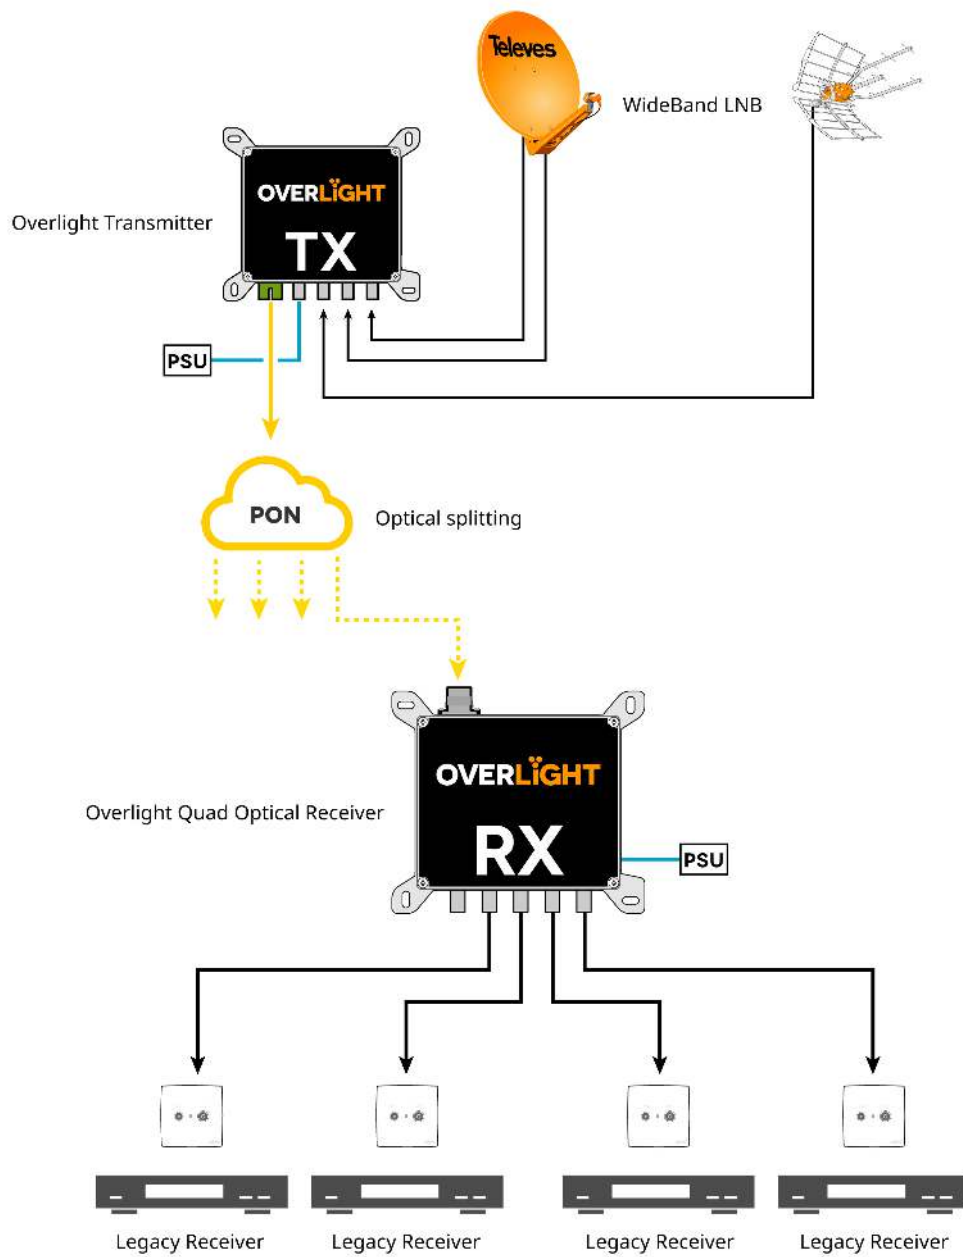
Televes

WideBand LNB

OVERLIGHT
TX

Overlight Transmitter

PSU

PON

Optical splitting

OVERLIGHT
RX

Overlight Quad Optical Receiver

PSU

Legacy Receiver

Legacy Receiver

Legacy Receiver

Legacy Receiver